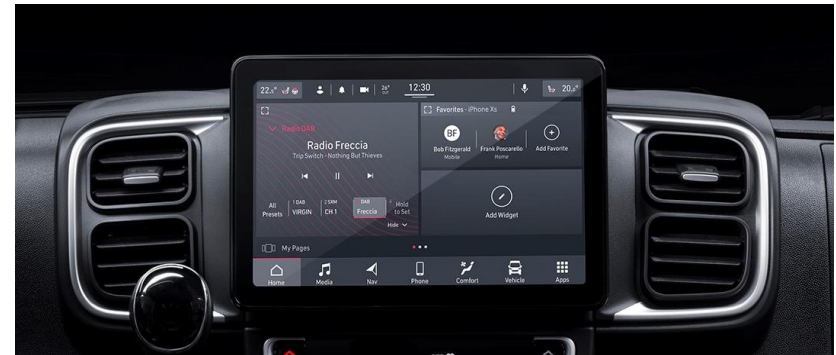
22.5° 26° 12:30 20.5°

Radio DAB
Radio Freccia
Trip Switch - Nothing But Thieves

All Presets
1 DAB VIRGIN
2 SXM CH 1
3 DAB Freccia
4 Hold to Set
Hide

Favorites - iPhone Xs
BF
Bob Fitzgerald
Mobile
Frank Poscarello
Home
Add Favorite

Add Widget

My Pages

Home
Media
Nav
Phone
Comfort
Vehicle
Apps